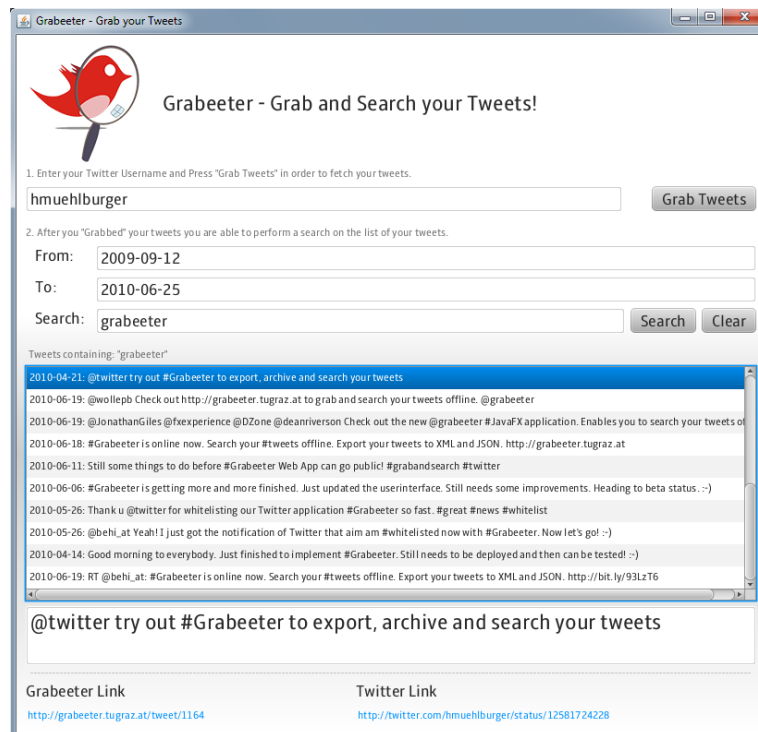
Grabeeter - Grab your Tweets

Grabeeter - Grab and Search your Tweets!

1. Enter your Twitter Username and Press "Grab Tweets" in order to fetch your tweets.

hmuehlburger

Grab Tweets

2. After you "Grabbed" your tweets you are able to perform a search on the list of your tweets.

From: 2009-09-12

To: 2010-06-25

Search: grabeeter

Search

Clear

Tweets containing: "grabeeter"

2010-04-21: @twitter try out #Grabeeter to export, archive and search your tweets

2010-06-19: @wollepb Check out http://grabeeter.tugraz.at to grab and search your tweets offline. @grabeeter

2010-06-19: @JonathanGiles @fxexperience @DZone @deanriverson Check out the new @grabeeter #JavaFX application. Enables you to search your tweets of

2010-06-18: #Grabeeter is online now. Search your #tweets offline. Export your tweets to XML and JSON. http://grabeeter.tugraz.at

2010-06-11: Still some things to do before #Grabeeter Web App can go public! #grabandsearch #twitter

2010-06-06: #Grabeeter is getting more and more finished. Just updated the userinterface. Still needs some improvements. Heading to beta status. :-)

2010-05-26: Thank u @twitter for whitelisting our Twitter application #Grabeeter so fast. #great #news #whitelist

2010-05-26: @behi_at Yeah! I just got the notification of Twitter that aim am #whitelisted now with #Grabeeter. Now let's go! :-)

2010-04-14: Good morning to everybody. Just finished to implement #Grabeeter. Still needs to be deployed and then can be tested! :-)

2010-06-19: RT @behi_at: #Grabeeter is online now. Search your #tweets offline. Export your tweets to XML and JSON. http://bit.ly/93LzT6

@twitter try out #Grabeeter to export, archive and search your tweets

Grabeeter Link

http://grabeeter.tugraz.at/tweet/1164

Twitter Link

http://twitter.com/hmuehlburger/status/12581724228